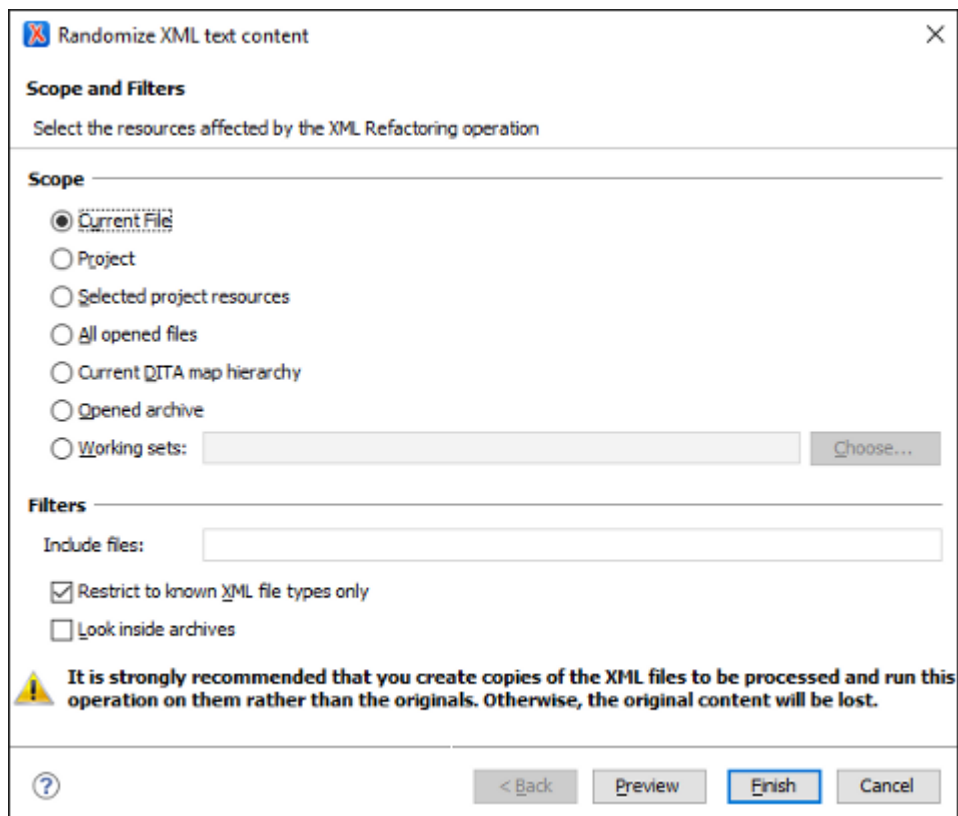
Randomize XML text content

Scope and Filters

Select the resources affected by the XML Refactoring operation

Scope

Current File

Project

Selected project resources

All opened files

Current DITA map hierarchy

Opened archive

Working sets:

Choose...

Filters

Include files:

Restrict to known XML file types only

Look inside archives

It is strongly recommended that you create copies of the XML files to be processed and run this operation on them rather than the originals. Otherwise, the original content will be lost.

?

< Back

Preview

Finish

Cancel